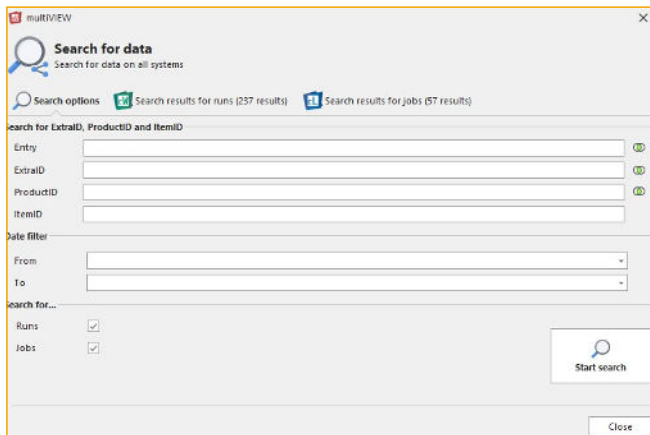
multiVIEW

Search for data
Search for data on all systems

Search options
Search results for runs (237 results)
Search results for jobs (57 results)

Search for ExtraID, ProductID and ItemID
Entry
ExtraID
ProductID
ItemID

Date filter
From
To

Search for...
Runs
Jobs

Start search

Close